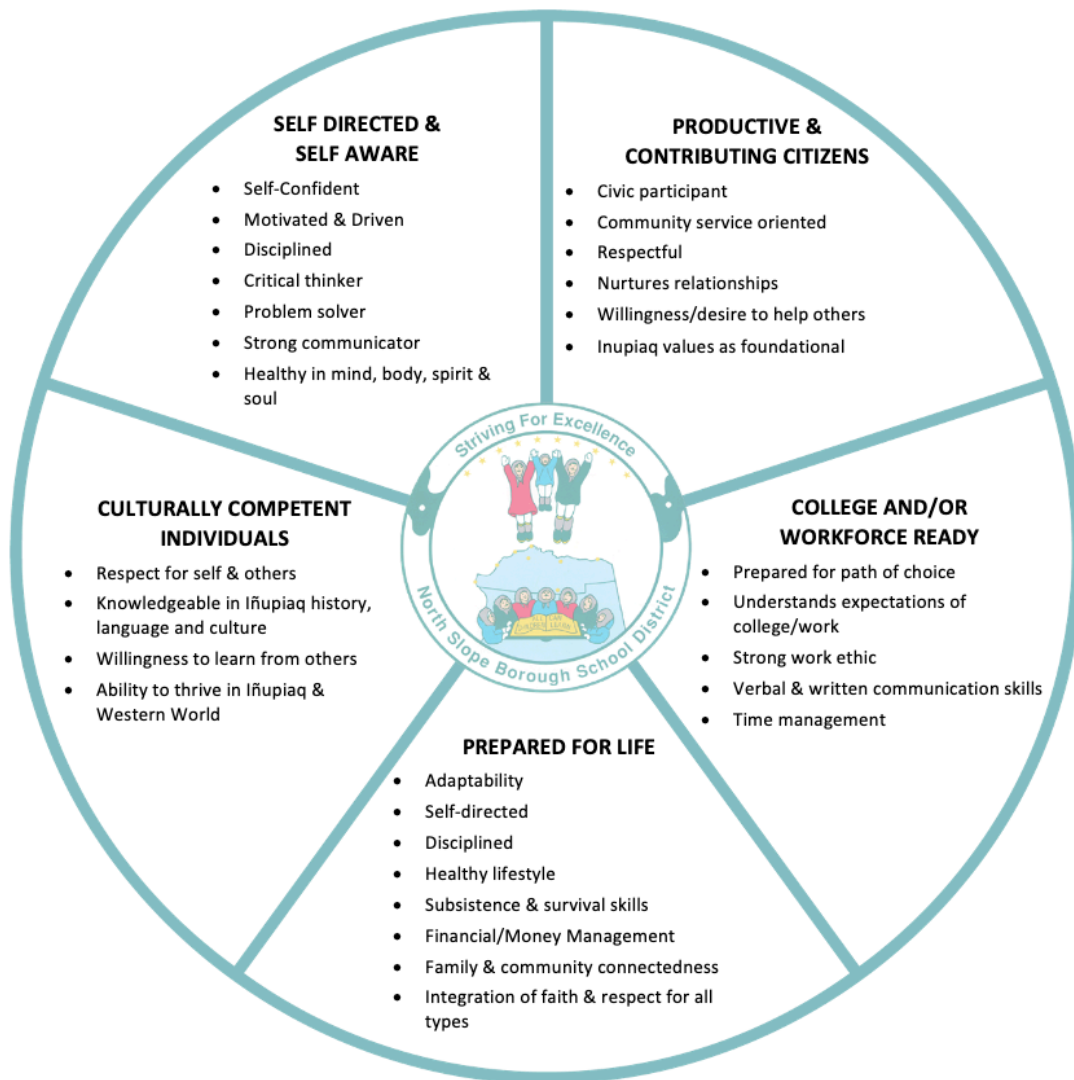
SELF DIRECTED & SELF AWARE

- Self-Confident
- Motivated & Driven
- Disciplined
- Critical thinker
- Problem solver
- Strong communicator
- Healthy in mind, body, spirit & soul

PRODUCTIVE & CONTRIBUTING CITIZENS

- Civic participant
- Community service oriented
- Respectful
- Nurtures relationships
- Willingness/desire to help others
- Inupiaq values as foundational

Striving For Excellence

North Slope Borough School District

CULTURALLY COMPETENT INDIVIDUALS

- Respect for self & others
- Knowledgeable in Iñupiaq history, language and culture
- Willingness to learn from others
- Ability to thrive in Iñupiaq & Western World

COLLEGE AND/OR WORKFORCE READY

- Prepared for path of choice
- Understands expectations of college/work
- Strong work ethic
- Verbal & written communication skills
- Time management

PREPARED FOR LIFE

- Adaptability
- Self-directed
- Disciplined
- Healthy lifestyle
- Subsistence & survival skills
- Financial/Money Management
- Family & community connectedness
- Integration of faith & respect for all types